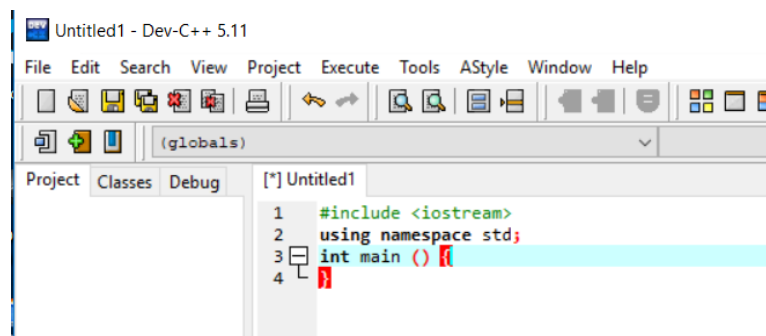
Untitled1 - Dev-C++ 5.11

File Edit Search View Project Execute Tools AStyle Window Help

(globals)

Project Classes Debug

[*] Untitled1

1 #include <iostream>
2 using namespace std;
3 int main () {
4 }